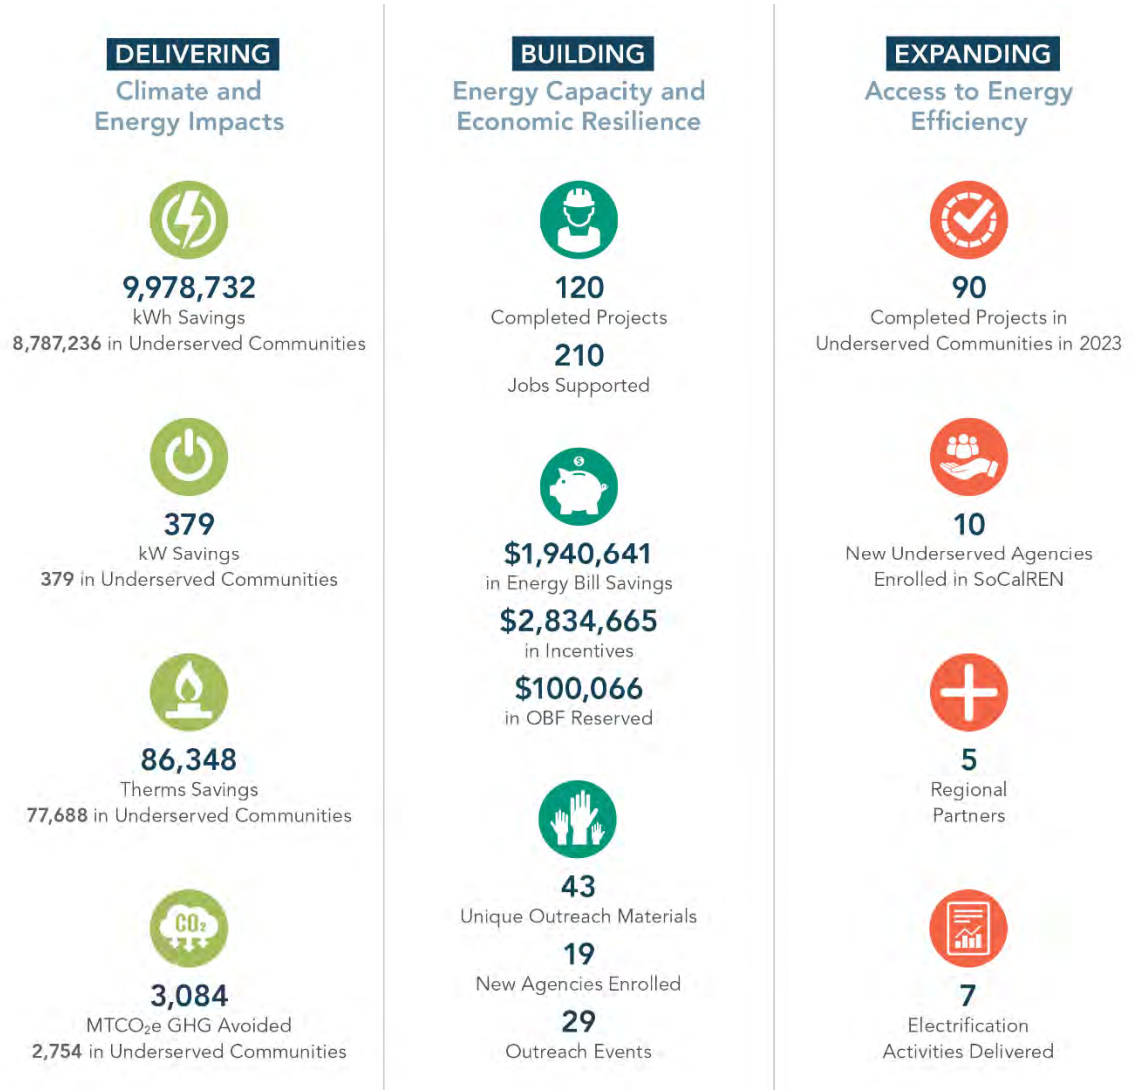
DELIVERING
Climate and Energy Impacts

9,978,732
kWh Savings
8,787,236 in Underserved Communities

379
kW Savings
379 in Underserved Communities

86,348
Therms Savings
77,688 in Underserved Communities

$CO_2$

3,084
$MTCO_2e$ GHG Avoided
2,754 in Underserved Communities

BUILDING
Energy Capacity and Economic Resilience

120
Completed Projects
210
Jobs Supported

$

$1,940,641
in Energy Bill Savings
$2,834,665
in Incentives
$100,066
in OBF Reserved

43
Unique Outreach Materials
19
New Agencies Enrolled
29
Outreach Events

EXPANDING
Access to Energy Efficiency

90
Completed Projects in Underserved Communities in 2023

10
New Underserved Agencies Enrolled in SoCalREN

5
Regional Partners

7
Electrification Activities Delivered